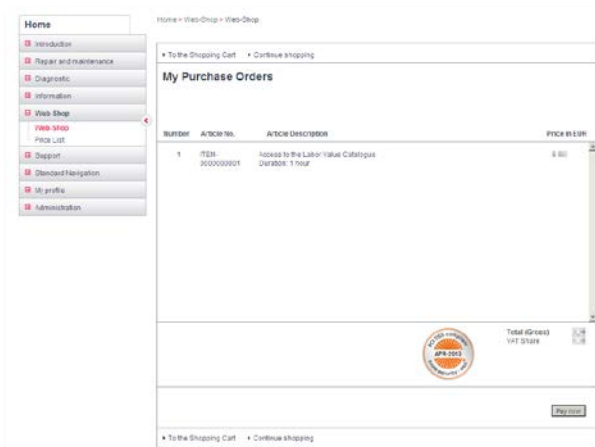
Home

Introduction

Repair and maintenance

Diagnostic

Information

Web Shop

Web Shop

Price List

Support

Standard Navigation

My profile

Administration

Home » Web-Shop » Web-Shop

▸ To the Shopping Cart ▸ Continue shopping

My Purchase Orders

| Number | Article No. | Article Description | Price in EUR |
|---|---|---|---|
| 1 | ITEM-0000000001 | Access to the Labor Value Catalogue Duration: 1 hour | 6.00 |

PCI DSS compliant APR-2013 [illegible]

Total (Gross)
VAT Share

Pay now

▸ To the Shopping Cart ▸ Continue shopping